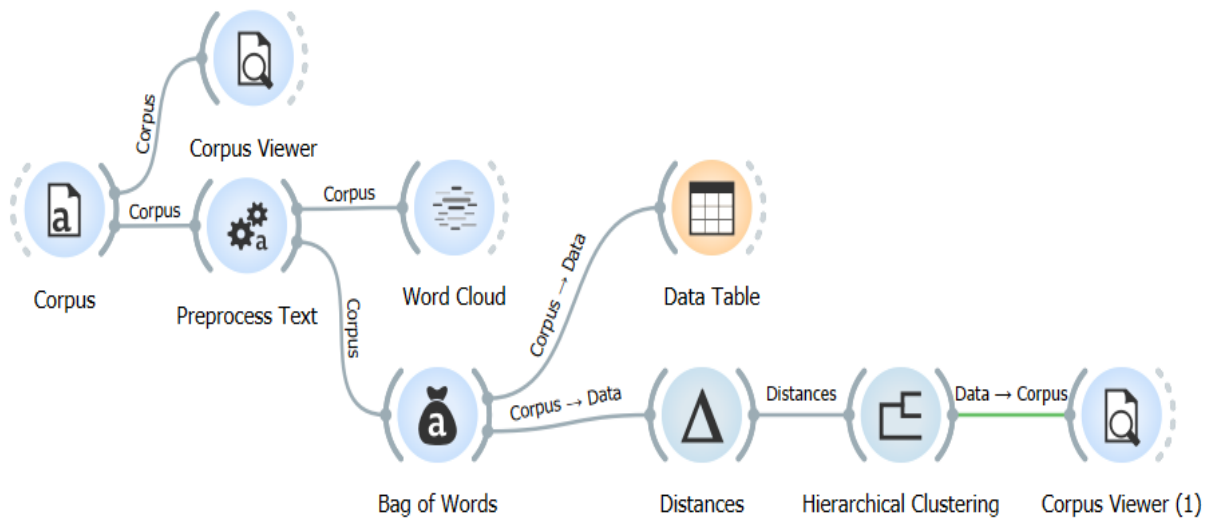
Corpus

Corpus Viewer

Corpus

Corpus

Corpus

Preprocess Text

Word Cloud

Corpus

Corpus → Data

Data Table

Corpus → Data

Distances

Data → Corpus

Bag of Words

Distances

Hierarchical Clustering

Corpus Viewer (1)